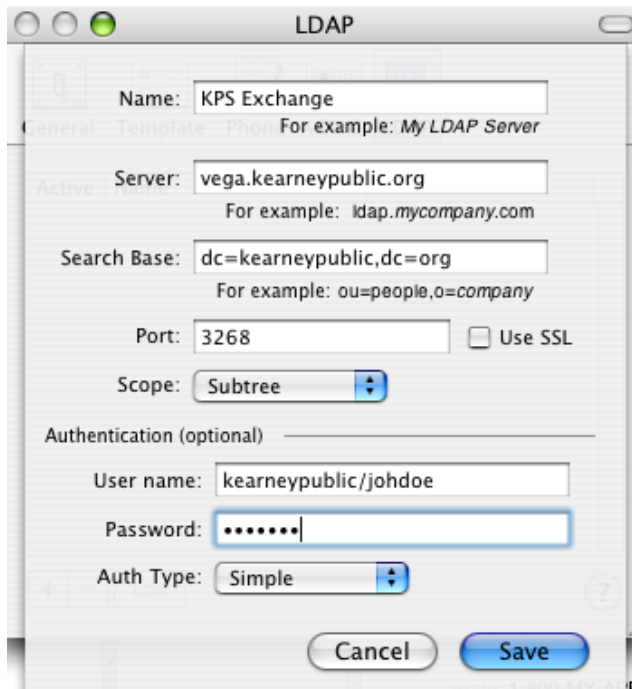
LDAP

General Template Phone

Active Name

Name: KPS Exchange
For example: My LDAP Server

Server: vega.kearneypublic.org
For example: ldap.mycompany.com

Search Base: dc=kearneypublic,dc=org
For example: ou=people,o=company

Port: 3268
Use SSL

Scope: Subtree

Authentication (optional)

User name: kearneypublic/johdoe

Password: •••••••

Auth Type: Simple

Cancel
Save

?